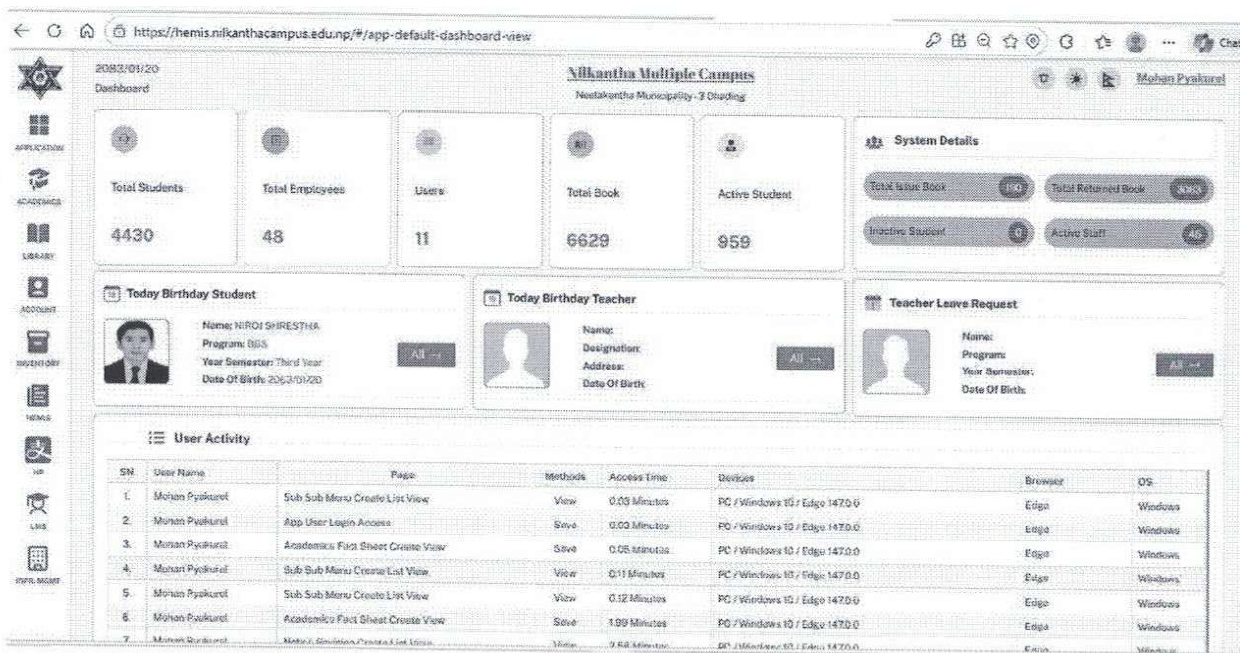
https://hemis.nilkanthacampus.edu.np/#/app-default-dashboard-view

Chat

2082/01/20
Dashboard

Nilkantha Multiple Campus
Neelakantha Municipality-3 Dhading

Mohan Pyakurel

APPLICATION
ACADEMICS
LIBRARY
ACCOUNT
INVENTORY
NEWS
HR
LMS
PPR MGMT

Total Students
4430

Total Employees
48

Users
11

Total Book
6629

Active Student
959

System Details

Total Issue Book 160
Total Returned Book 3049
Inactive Student 0
Active Staff 46

Today Birthday Student

Name: NIROJ SHRESTHA
Program: BBS
Year Semester: Third Year
Date Of Birth: 2063/01/20

All →

Today Birthday Teacher

Name:
Designation:
Address:
Date Of Birth:

All →

Teacher Leave Request

Name:
Program:
Year Semester:
Date Of Birth:

All →

User Activity

| SN | User Name | Page | Methods | Access Time | Devices | Browser | OS |
|---|---|---|---|---|---|---|---|
| 1. | Mohan Pyakurel | Sub Sub Menu Create List View | View | 0.03 Minutes | PC / Windows 10 / Edge 147.0.0 | Edge | Windows |
| 2. | Mohan Pyakurel | App User Login Access | Save | 0.03 Minutes | PC / Windows 10 / Edge 147.0.0 | Edge | Windows |
| 3. | Mohan Pyakurel | Academics Fact Sheet Create View | Save | 0.05 Minutes | PC / Windows 10 / Edge 147.0.0 | Edge | Windows |
| 4. | Mohan Pyakurel | Sub Sub Menu Create List View | View | 0.11 Minutes | PC / Windows 10 / Edge 147.0.0 | Edge | Windows |
| 5. | Mohan Pyakurel | Sub Sub Menu Create List View | View | 0.12 Minutes | PC / Windows 10 / Edge 147.0.0 | Edge | Windows |
| 6. | Mohan Pyakurel | Academics Fact Sheet Create View | Save | 1.99 Minutes | PC / Windows 10 / Edge 147.0.0 | Edge | Windows |
| 7. | Mohan Pyakurel | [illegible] | View | 2.58 Minutes | PC / Windows 10 / Edge 147.0.0 | Edge | Windows |